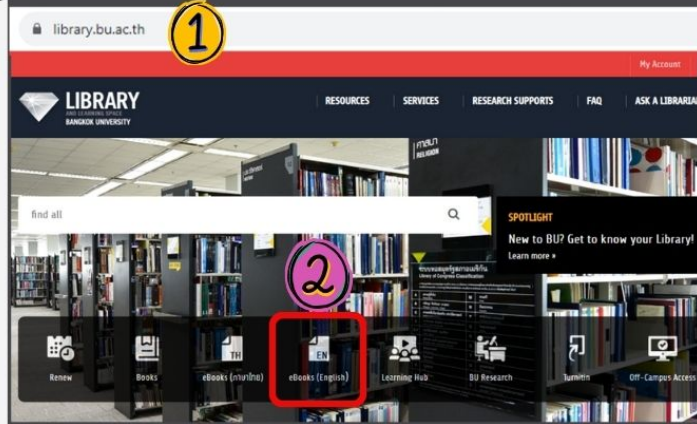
library.bu.ac.th

1

My Account

LIBRARY
AND LEARNING SPACE
BANGKOK UNIVERSITY

RESOURCES
SERVICES
RESEARCH SUPPORTS
FAQ
ASK A LIBRARIA

find all

SPOTLIGHT
New to BU? Get to know your Library!
Learn more »

2

Renew
Books
TH
eBooks (ภาษาไทย)
EN
eBooks (English)
Learning Hub
BU Research
Turnitin
Off-Campus Access